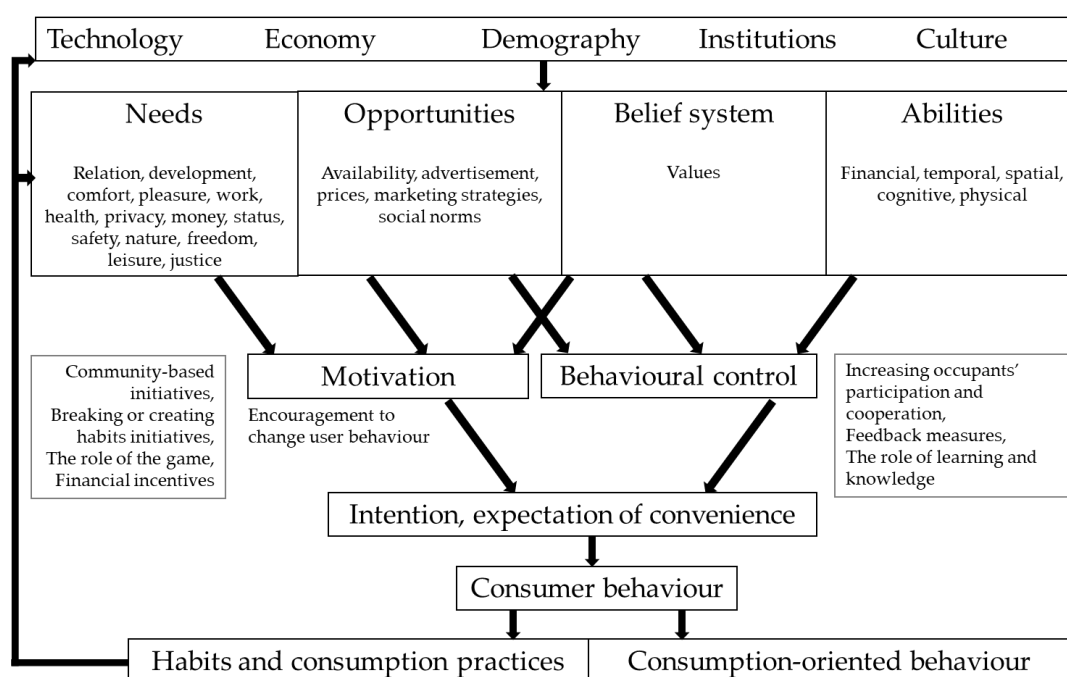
Technology Economy Demography Institutions Culture

Needs

Relation, development, comfort, pleasure, work, health, privacy, money, status, safety, nature, freedom, leisure, justice

Opportunities

Availability, advertisement, prices, marketing strategies, social norms

Belief system

Values

Abilities

Financial, temporal, spatial, cognitive, physical

Community-based initiatives, Breaking or creating habits initiatives, The role of the game, Financial incentives

Motivation

Encouragement to change user behaviour

Behavioural control

Increasing occupants' participation and cooperation, Feedback measures, The role of learning and knowledge

Intention, expectation of convenience

Consumer behaviour

Habits and consumption practices

Consumption-oriented behaviour